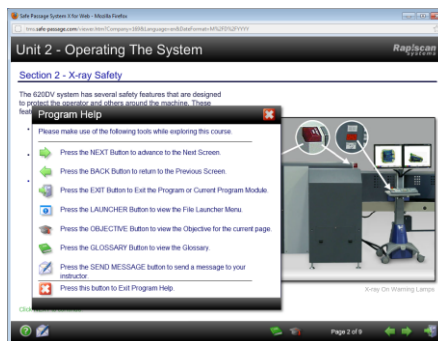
Safe Passage System 5 for Web - Mozilla Firefox

trns.safe-passage.com/viewer.htm?Company=389&Language=en&DateFormat=M%2Fd%2FYYYY

Unit 2 - Operating The System

Rapiscan Systems

Section 2 - X-ray Safety

The 620DV system has several safety features that are designed to protect the operator and others around the machine. These fea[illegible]

Program Help

Please make use of the following tools while exploring this course.

Press the NEXT Button to advance to the Next Screen.

Press the BACK Button to return to the Previous Screen.

Press the EXIT Button to Exit the Program or Current Program Module.

Press the LAUNCHER Button to view the File Launcher Menu.

Press the OBJECTIVE Button to view the Objective for the current page.

Press the GLOSSARY Button to view the Glossary.

Press the SEND MESSAGE button to send a message to your instructor.

Press this button to Exit Program Help.

X-ray On Warning Lamps

Click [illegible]

Page 2 of 9